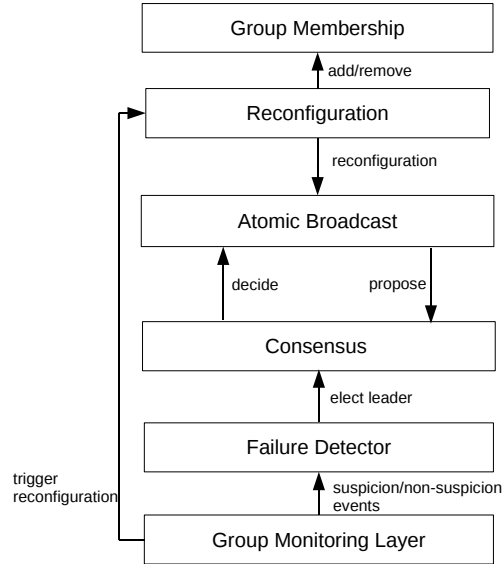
Group Membership

add/remove

Reconfiguration

reconfiguration

Atomic Broadcast

decide

propose

Consensus

elect leader

Failure Detector

trigger reconfiguration

suspicion/non-suspicion events

Group Monitoring Layer